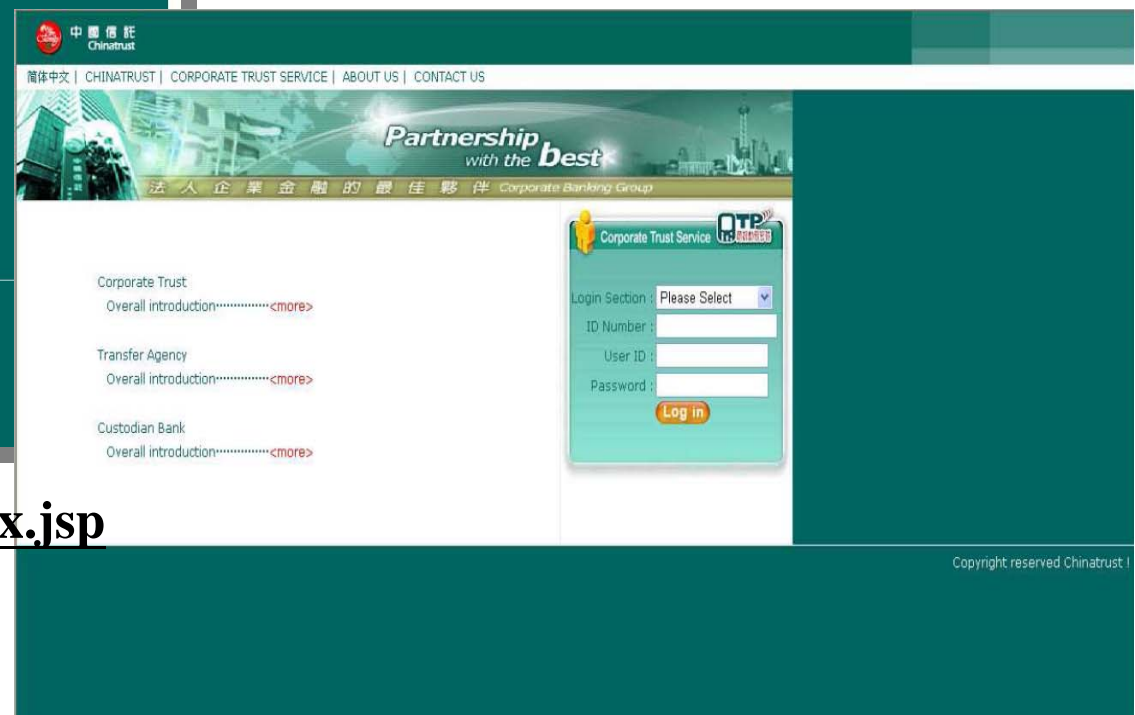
中國信託 Chinatrust

簡体中文 | CHINATRUST | CORPORATE TRUST SERVICE | ABOUT US | CONTACT US

Partnership with the best

法人企業金融的最佳夥伴 Corporate Banking Group

Corporate Trust
Overall introduction··············<more>

Transfer Agency
Overall introduction··············<more>

Custodian Bank
Overall introduction··············<more>

Corporate Trust Service OTP

Login Section : Please Select
ID Number :
User ID :
Password :
Log in

x.jsp

Copyright reserved Chinatrust !